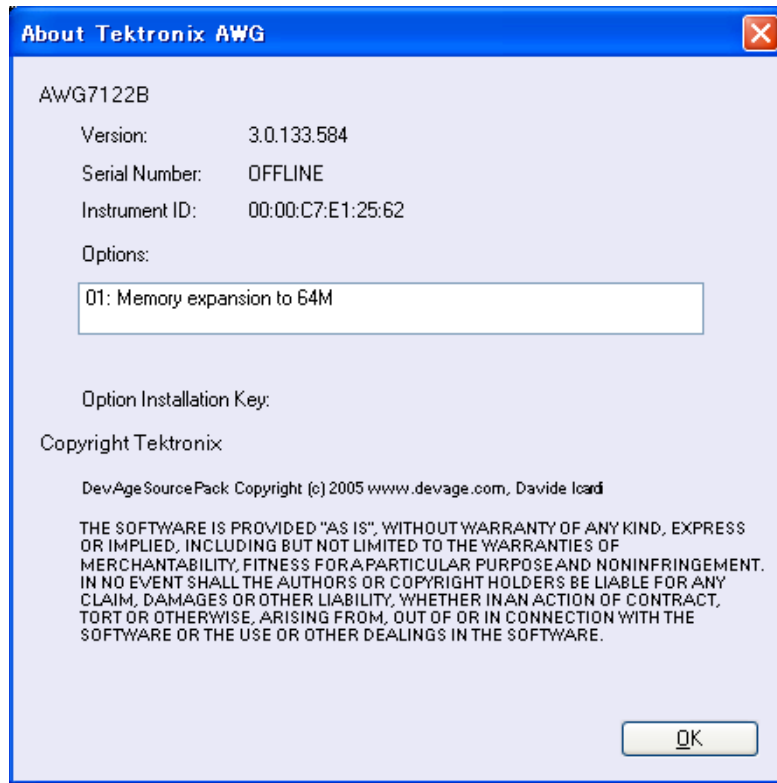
About Tektronix AWG

AWG7122B

Version: 3.0.133.584

Serial Number: OFFLINE

Instrument ID: 00:00:C7:E1:25:62

Options:

01: Memory expansion to 64M

Option Installation Key:

Copyright Tektronix

DevAgeSourcePack Copyright (c) 2005 www.devage.com, Davide Icardi

THE SOFTWARE IS PROVIDED "AS IS", WITHOUT WARRANTY OF ANY KIND, EXPRESS OR IMPLIED, INCLUDING BUT NOT LIMITED TO THE WARRANTIES OF MERCHANTABILITY, FITNESS FOR A PARTICULAR PURPOSE AND NONINFRINGEMENT. IN NO EVENT SHALL THE AUTHORS OR COPYRIGHT HOLDERS BE LIABLE FOR ANY CLAIM, DAMAGES OR OTHER LIABILITY, WHETHER IN AN ACTION OF CONTRACT, TORT OR OTHERWISE, ARISING FROM, OUT OF OR IN CONNECTION WITH THE SOFTWARE OR THE USE OR OTHER DEALINGS IN THE SOFTWARE.

OK